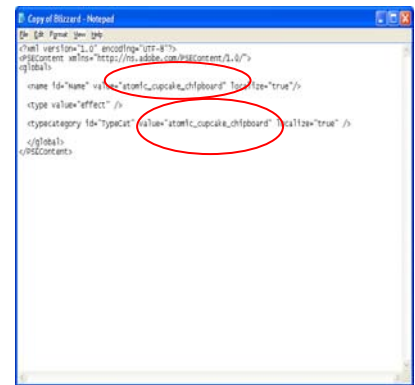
Copy of Blizzard - Notepad

File Edit Format View Help

<?xml version="1.0" encoding="UTF-8"?>
<PSEContent xmlns="http://ns.adobe.com/PSEContent/1.0/">
<global>

<name id="Name" value="atomic_cupcake_chipboard" localize="true"/>

<type value="effect" />

<typecategory id="TypeCat" value="atomic_cupcake_chipboard" localize="true" />

</global>
</PSEContent>